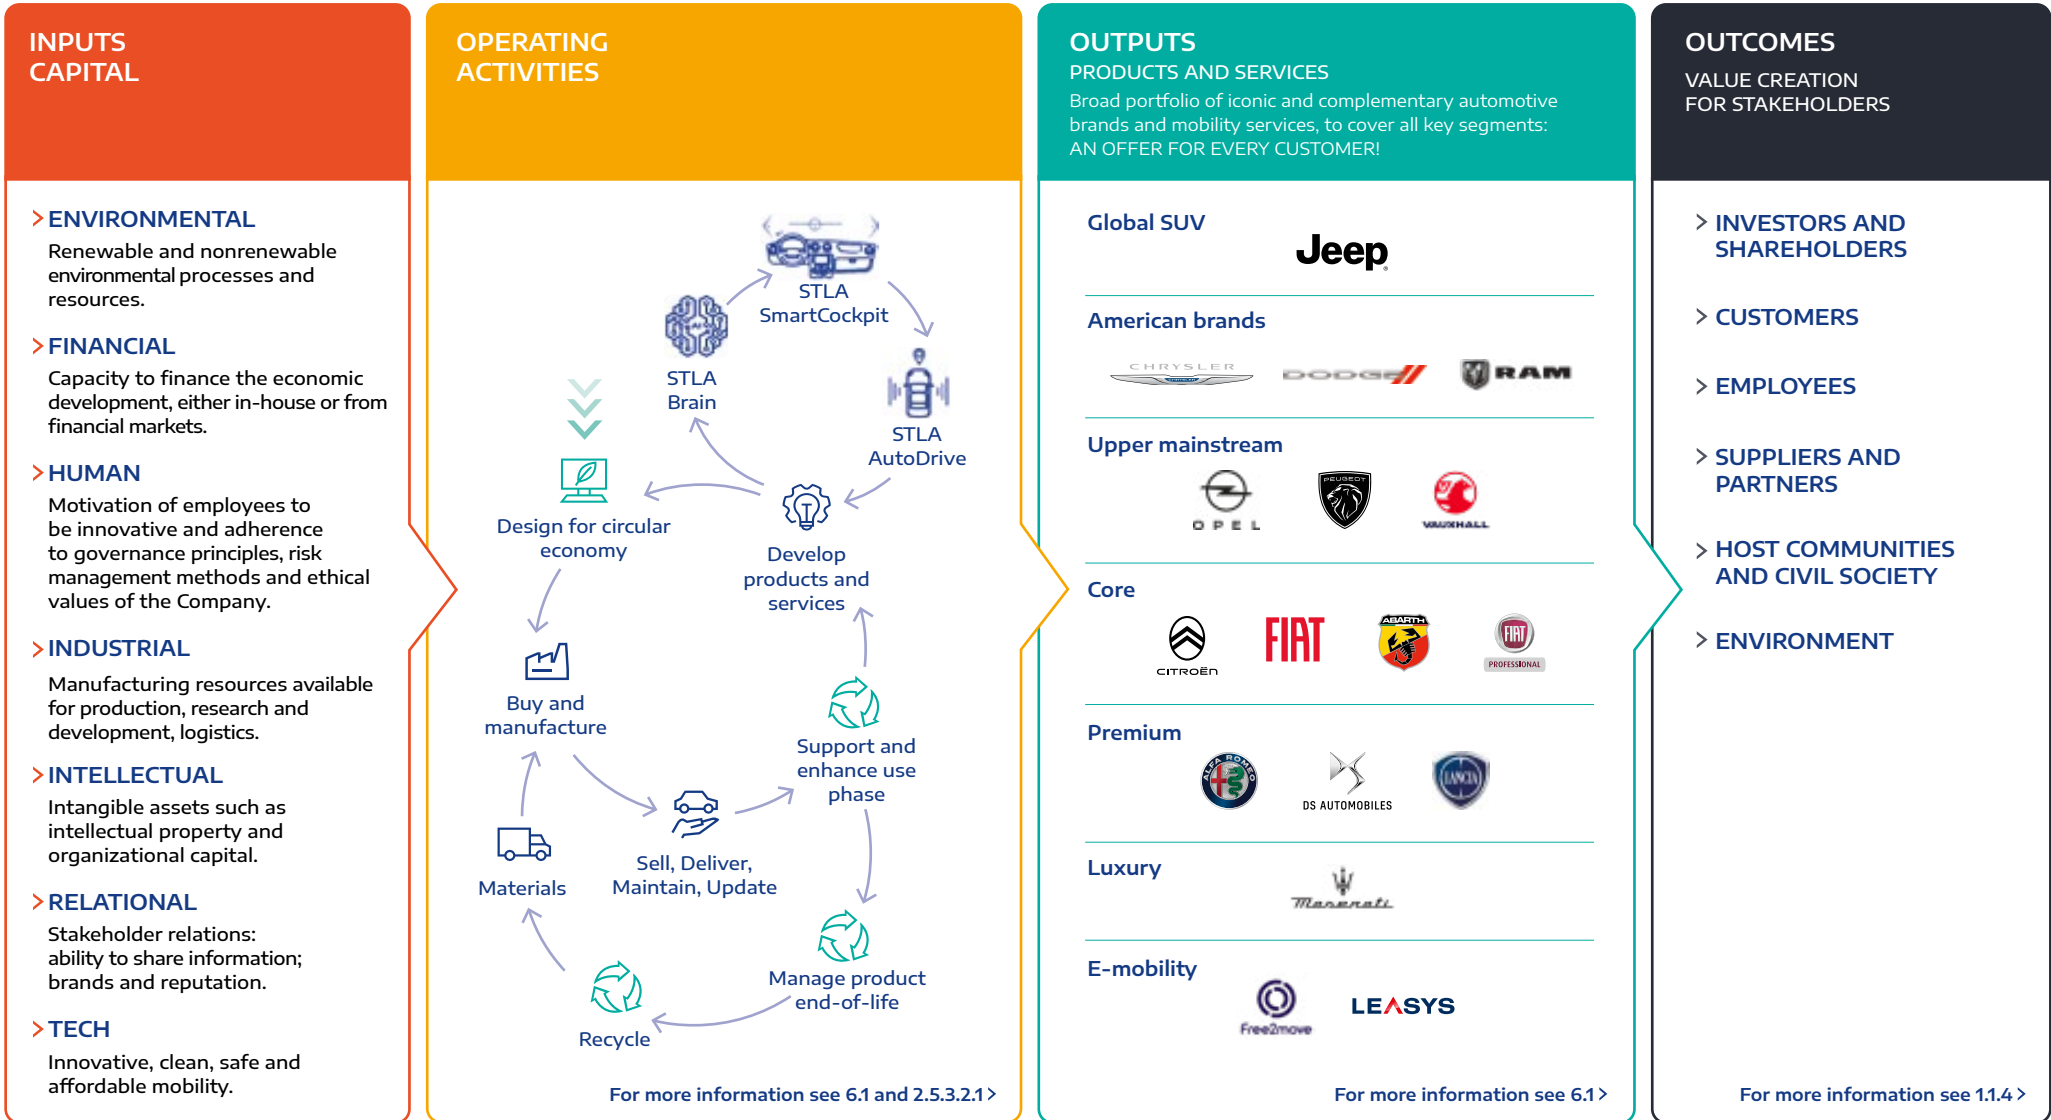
INPUTS
CAPITAL

> ENVIRONMENTAL
Renewable and nonrenewable environmental processes and resources.

> FINANCIAL
Capacity to finance the economic development, either in-house or from financial markets.

> HUMAN
Motivation of employees to be innovative and adherence to governance principles, risk management methods and ethical values of the Company.

> INDUSTRIAL
Manufacturing resources available for production, research and development, logistics.

> INTELLECTUAL
Intangible assets such as intellectual property and organizational capital.

> RELATIONAL
Stakeholder relations: ability to share information; brands and reputation.

> TECH
Innovative, clean, safe and affordable mobility.

OPERATING
ACTIVITIES

STLA SmartCockpit
STLA Brain
STLA AutoDrive
Design for circular economy
Develop products and services
Buy and manufacture
Support and enhance use phase
Materials
Sell, Deliver, Maintain, Update
Manage product end-of-life
Recycle

For more information see 6.1 and 2.5.3.2.1 >

OUTPUTS
PRODUCTS AND SERVICES
Broad portfolio of iconic and complementary automotive brands and mobility services, to cover all key segments: AN OFFER FOR EVERY CUSTOMER!

Global SUV
Jeep

American brands
CHRYSLER
DODGE
RAM

Upper mainstream
OPEL
PEUGEOT
VAUXHALL

Core
CITROËN
FIAT
ABARTH
FIAT PROFESSIONAL

Premium
ALFA ROMEO
DS AUTOMOBILES
LANCIA

Luxury
Maserati

E-mobility
Free2move
LEASYS

For more information see 6.1 >

OUTCOMES
VALUE CREATION
FOR STAKEHOLDERS

> INVESTORS AND SHAREHOLDERS
> CUSTOMERS
> EMPLOYEES
> SUPPLIERS AND PARTNERS
> HOST COMMUNITIES AND CIVIL SOCIETY
> ENVIRONMENT

For more information see 1.1.4 >